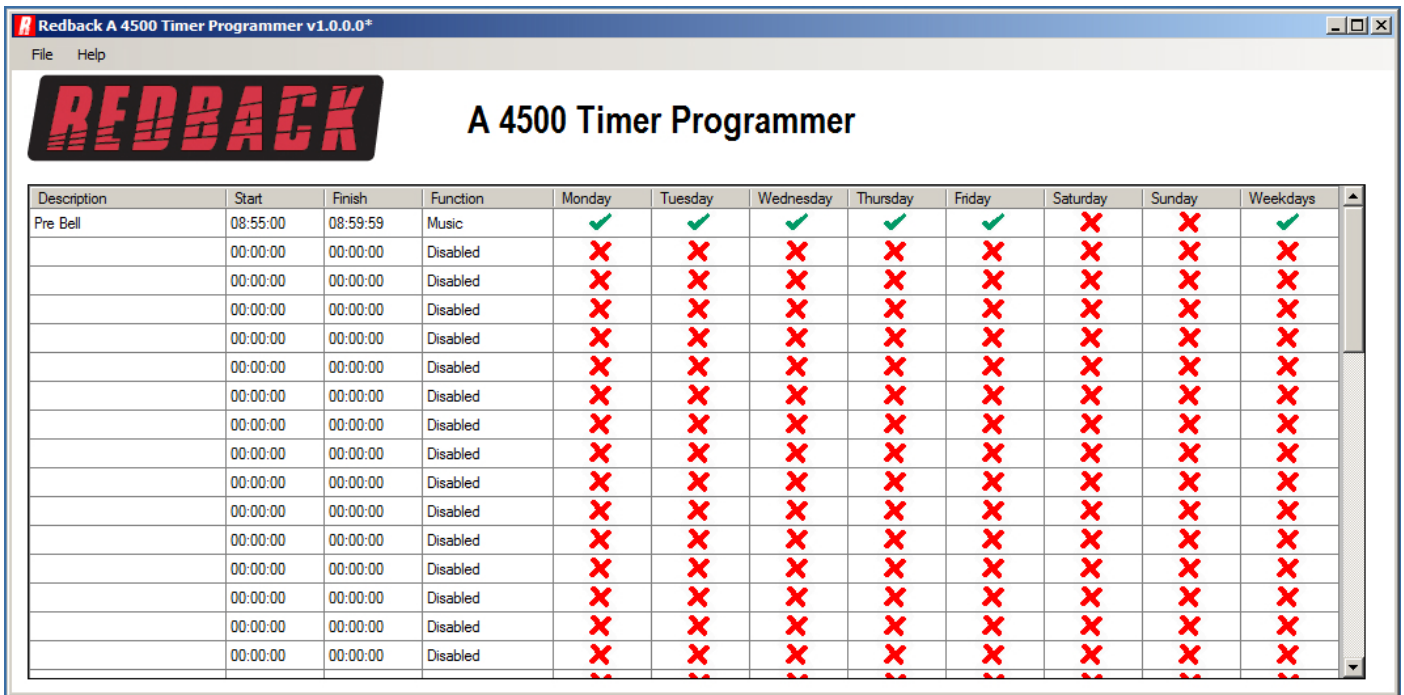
Redback A 4500 Timer Programmer v1.0.0.0*

File Help

REDBACK

A 4500 Timer Programmer

| Description | Start | Finish | Function | Monday | Tuesday | Wednesday | Thursday | Friday | Saturday | Sunday | Weekdays |
|---|---|---|---|---|---|---|---|---|---|---|---|
| Pre Bell | 08:55:00 | 08:59:59 | Music | ✔ | ✔ | ✔ | ✔ | ✔ | ✘ | ✘ | ✔ |
| | 00:00:00 | 00:00:00 | Disabled | ✘ | ✘ | ✘ | ✘ | ✘ | ✘ | ✘ | ✘ |
| | 00:00:00 | 00:00:00 | Disabled | ✘ | ✘ | ✘ | ✘ | ✘ | ✘ | ✘ | ✘ |
| | 00:00:00 | 00:00:00 | Disabled | ✘ | ✘ | ✘ | ✘ | ✘ | ✘ | ✘ | ✘ |
| | 00:00:00 | 00:00:00 | Disabled | ✘ | ✘ | ✘ | ✘ | ✘ | ✘ | ✘ | ✘ |
| | 00:00:00 | 00:00:00 | Disabled | ✘ | ✘ | ✘ | ✘ | ✘ | ✘ | ✘ | ✘ |
| | 00:00:00 | 00:00:00 | Disabled | ✘ | ✘ | ✘ | ✘ | ✘ | ✘ | ✘ | ✘ |
| | 00:00:00 | 00:00:00 | Disabled | ✘ | ✘ | ✘ | ✘ | ✘ | ✘ | ✘ | ✘ |
| | 00:00:00 | 00:00:00 | Disabled | ✘ | ✘ | ✘ | ✘ | ✘ | ✘ | ✘ | ✘ |
| | 00:00:00 | 00:00:00 | Disabled | ✘ | ✘ | ✘ | ✘ | ✘ | ✘ | ✘ | ✘ |
| | 00:00:00 | 00:00:00 | Disabled | ✘ | ✘ | ✘ | ✘ | ✘ | ✘ | ✘ | ✘ |
| | 00:00:00 | 00:00:00 | Disabled | ✘ | ✘ | ✘ | ✘ | ✘ | ✘ | ✘ | ✘ |
| | 00:00:00 | 00:00:00 | Disabled | ✘ | ✘ | ✘ | ✘ | ✘ | ✘ | ✘ | ✘ |
| | 00:00:00 | 00:00:00 | Disabled | ✘ | ✘ | ✘ | ✘ | ✘ | ✘ | ✘ | ✘ |
| | 00:00:00 | 00:00:00 | Disabled | ✘ | ✘ | ✘ | ✘ | ✘ | ✘ | ✘ | ✘ |
| | 00:00:00 | 00:00:00 | Disabled | ✘ | ✘ | ✘ | ✘ | ✘ | ✘ | ✘ | ✘ |